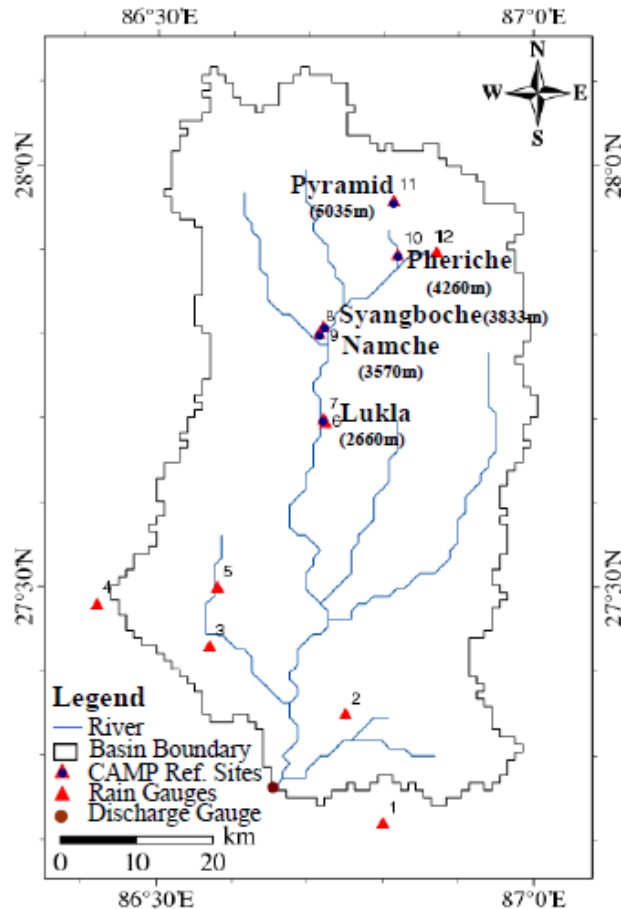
86°30'E
87°0'E
N
W
E
S
28°0'N
28°0'N
Pyramid
11
(5035m)
10
12
Pheriche
(4260m)
8
Syangboche(3833m)
9
Namche
(3570m)
7
Lukla
6
(2660m)
27°30'N
27°30'N
4
5
3
2
1
Legend
River
Basin Boundary
CAMP Ref. Sites
Rain Gauges
Discharge Gauge
km
0
10
20
86°30'E
87°0'E